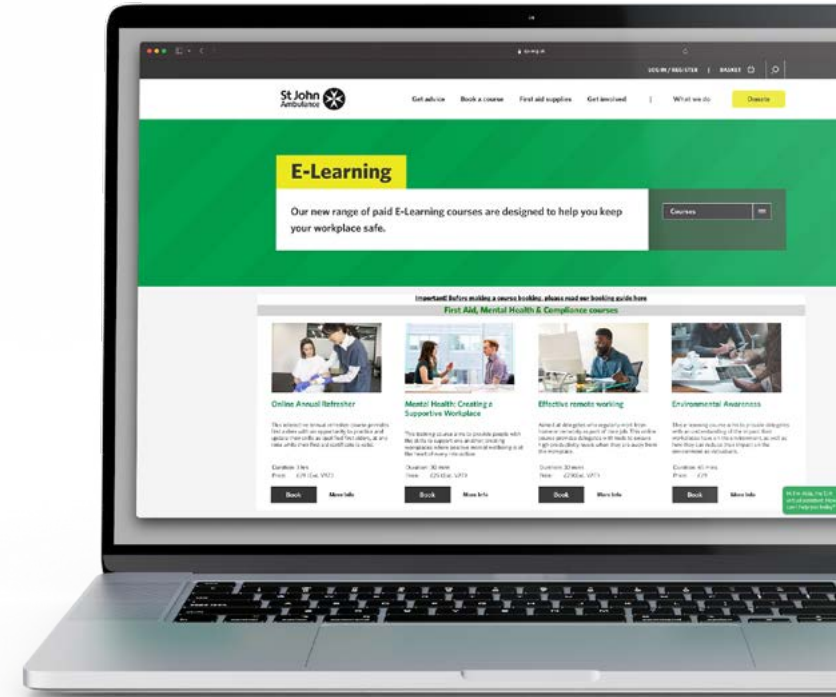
LOGIN / REGISTER | BASKET

St John Ambulance

Get advice Book a course First aid supplies Get involved | What we do Donate

E-Learning

Our new range of paid E-Learning courses are designed to help you keep your workplace safe.

Courses

Important! Before making a course booking, please read our booking guide here

First Aid, Mental Health & Compliance courses

Online Annual Refresher

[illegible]

Duration: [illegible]
Price: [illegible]

Book More info

Mental Health: Creating a Supportive Workplace

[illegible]

Duration: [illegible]
Price: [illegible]

Book More info

Effective remote working

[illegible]

Duration: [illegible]
Price: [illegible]

Book More info

Environmental Awareness

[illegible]

Duration: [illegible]
Price: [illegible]

Book More info

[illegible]